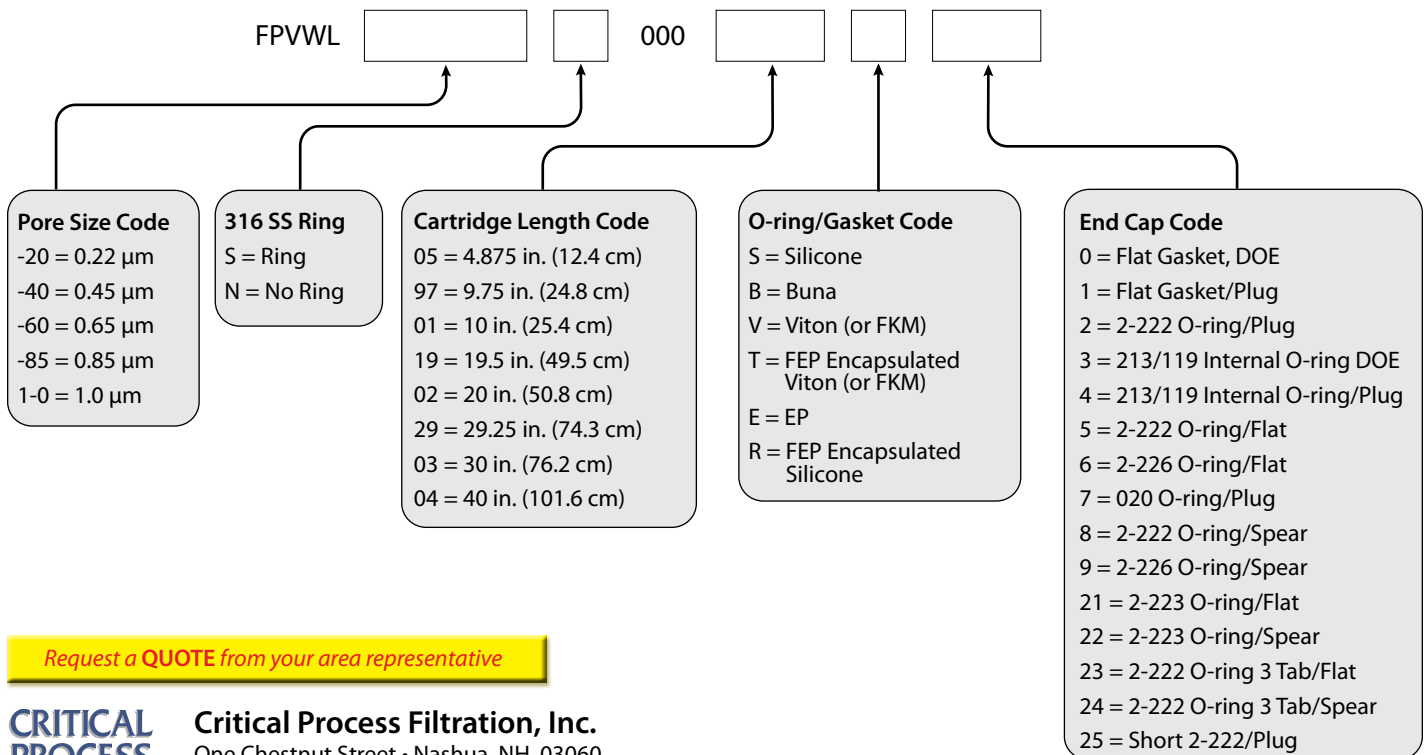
FPVWL 000

Pore Size Code
-20 = 0.22 µm
-40 = 0.45 µm
-60 = 0.65 µm
-85 = 0.85 µm
1-0 = 1.0 µm

316 SS Ring
S = Ring
N = No Ring

Cartridge Length Code
05 = 4.875 in. (12.4 cm)
97 = 9.75 in. (24.8 cm)
01 = 10 in. (25.4 cm)
19 = 19.5 in. (49.5 cm)
02 = 20 in. (50.8 cm)
29 = 29.25 in. (74.3 cm)
03 = 30 in. (76.2 cm)
04 = 40 in. (101.6 cm)

O-ring/Gasket Code
S = Silicone
B = Buna
V = Viton (or FKM)
T = FEP Encapsulated Viton (or FKM)
E = EP
R = FEP Encapsulated Silicone

End Cap Code
0 = Flat Gasket, DOE
1 = Flat Gasket/Plug
2 = 2-222 O-ring/Plug
3 = 213/119 Internal O-ring DOE
4 = 213/119 Internal O-ring/Plug
5 = 2-222 O-ring/Flat
6 = 2-226 O-ring/Flat
7 = 020 O-ring/Plug
8 = 2-222 O-ring/Spear
9 = 2-226 O-ring/Spear
21 = 2-223 O-ring/Flat
22 = 2-223 O-ring/Spear
23 = 2-222 O-ring 3 Tab/Flat
24 = 2-222 O-ring 3 Tab/Spear
25 = Short 2-222/Plug

Request a QUOTE from your area representative

CRITICAL PROCESS

Critical Process Filtration, Inc.
One Chestnut Street • Nashua, NH 03060